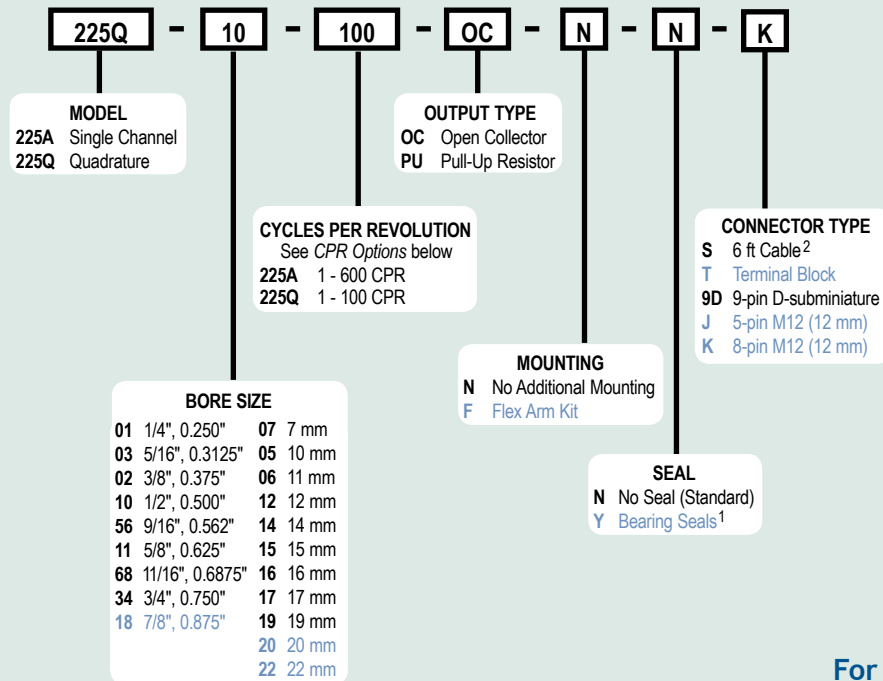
225Q - 10 - 100 - OC - N - N - K

MODEL
225A Single Channel
225Q Quadrature

OUTPUT TYPE
OC Open Collector
PU Pull-Up Resistor

CYCLES PER REVOLUTION
See *CPR Options* below
225A 1 - 600 CPR
225Q 1 - 100 CPR

CONNECTOR TYPE
S 6 ft Cable$^2$
T Terminal Block
9D 9-pin D-subminiature
J 5-pin M12 (12 mm)
K 8-pin M12 (12 mm)

MOUNTING
N No Additional Mounting
F Flex Arm Kit

BORE SIZE
| | | | |
|---|---|---|---|
| 01 | 1/4", 0.250" | 07 | 7 mm |
| 03 | 5/16", 0.3125" | 05 | 10 mm |
| 02 | 3/8", 0.375" | 06 | 11 mm |
| 10 | 1/2", 0.500" | 12 | 12 mm |
| 56 | 9/16", 0.562" | 14 | 14 mm |
| 11 | 5/8", 0.625" | 15 | 15 mm |
| 68 | 11/16", 0.6875" | 16 | 16 mm |
| 34 | 3/4", 0.750" | 17 | 17 mm |
| 18 | 7/8", 0.875" | 19 | 19 mm |
| | | 20 | 20 mm |
| | | 22 | 22 mm |

SEAL
N No Seal (Standard)
Y Bearing Seals$^1$

For